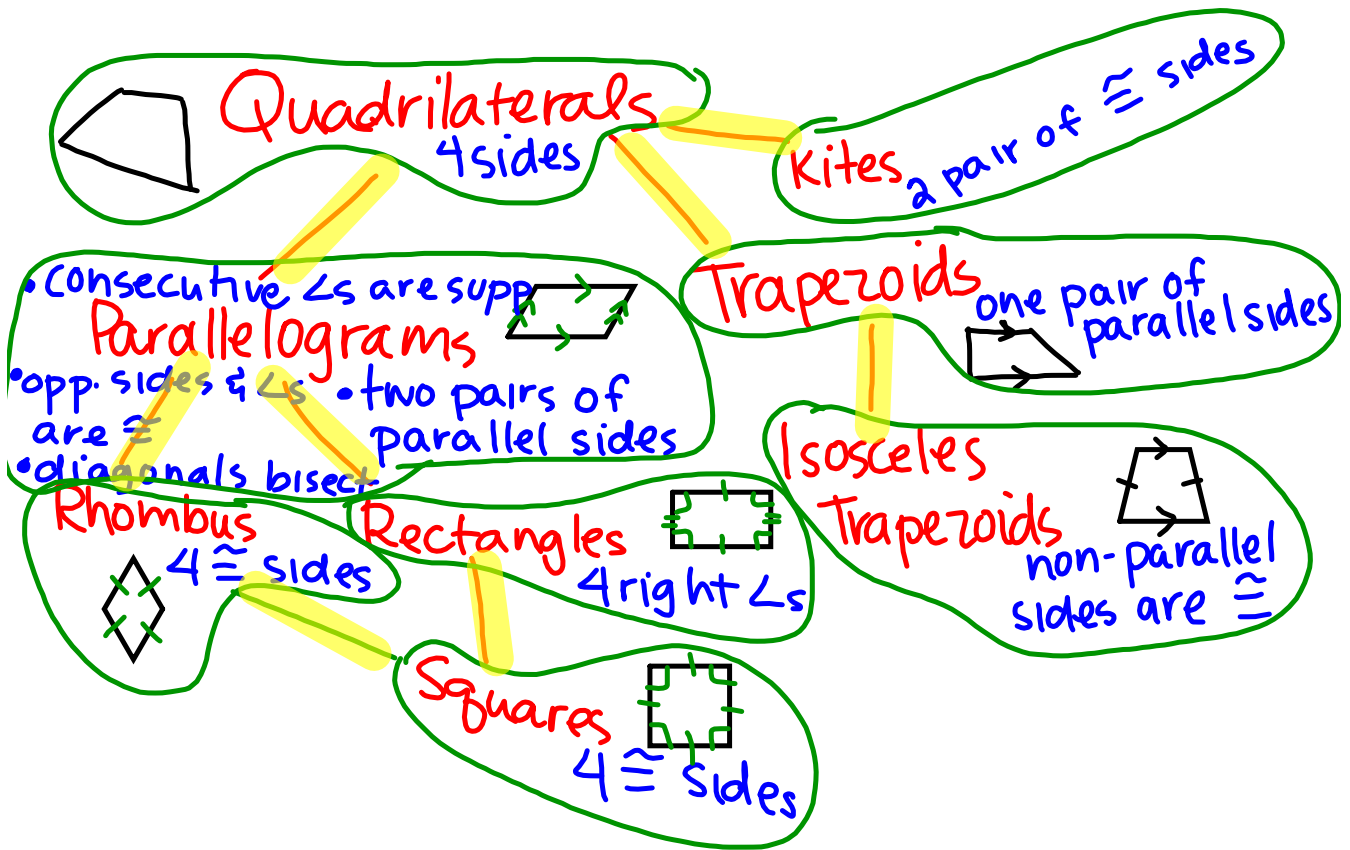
Quadrilaterals
4 sides

Kites 2 pair of $\cong$ sides

• consecutive $\angle$s are supp
Parallelograms
• opp. sides & $\angle$s are $\cong$
• two pairs of parallel sides
• diagonals bisect

Trapezoids
one pair of parallel sides

Isosceles Trapezoids
non-parallel sides are $\cong$

Rhombus
4 $\cong$ sides

Rectangles
4 right $\angle$s

Squares
4 $\cong$ sides